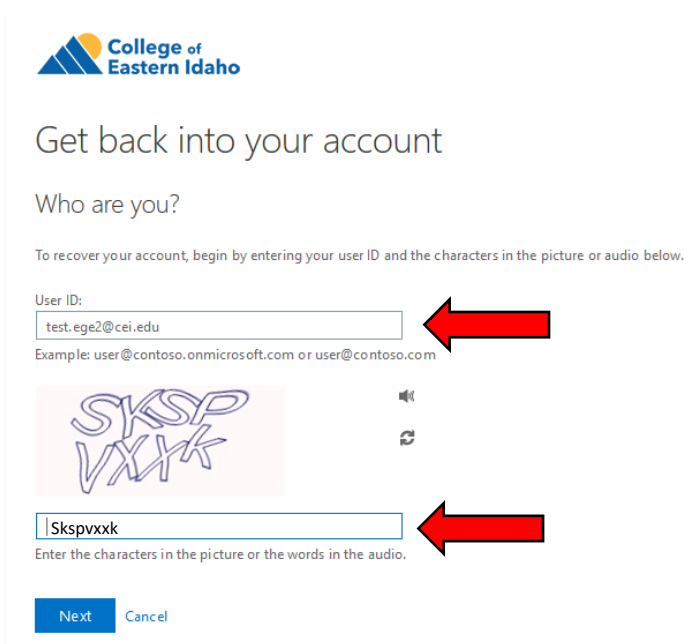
College of Eastern Idaho

Get back into your account

Who are you?

To recover your account, begin by entering your user ID and the characters in the picture or audio below.

User ID:

test.ege2@cei.edu

Example: user@contoso.onmicrosoft.com or user@contoso.com

SKSP VXXK

Skspvxxk

Enter the characters in the picture or the words in the audio.

Next Cancel